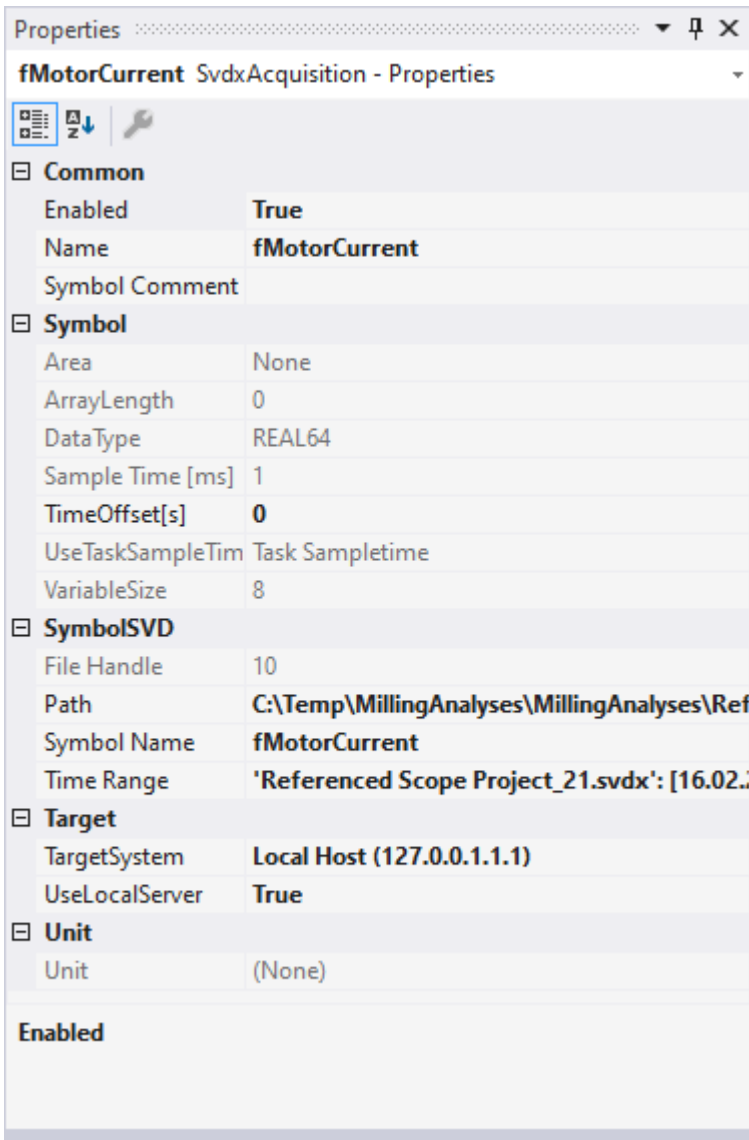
Properties

fMotorCurrent SvdxAcquisition - Properties

⊟ Common

| | |
|---|---|
| Enabled | True |
| Name | fMotorCurrent |
| Symbol Comment | |

⊟ Symbol

| | |
|---|---|
| Area | None |
| ArrayLength | 0 |
| DataType | REAL64 |
| Sample Time [ms] | 1 |
| TimeOffset[s] | 0 |
| UseTaskSampleTim | Task Sampletime |
| VariableSize | 8 |

⊟ SymbolSVD

| | |
|---|---|
| File Handle | 10 |
| Path | C:\Temp\MillingAnalyses\MillingAnalyses\Ref |
| Symbol Name | fMotorCurrent |
| Time Range | 'Referenced Scope Project_21.svdx': [16.02.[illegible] |

⊟ Target

| | |
|---|---|
| TargetSystem | Local Host (127.0.0.1.1.1) |
| UseLocalServer | True |

⊟ Unit

| | |
|---|---|
| Unit | (None) |

Enabled